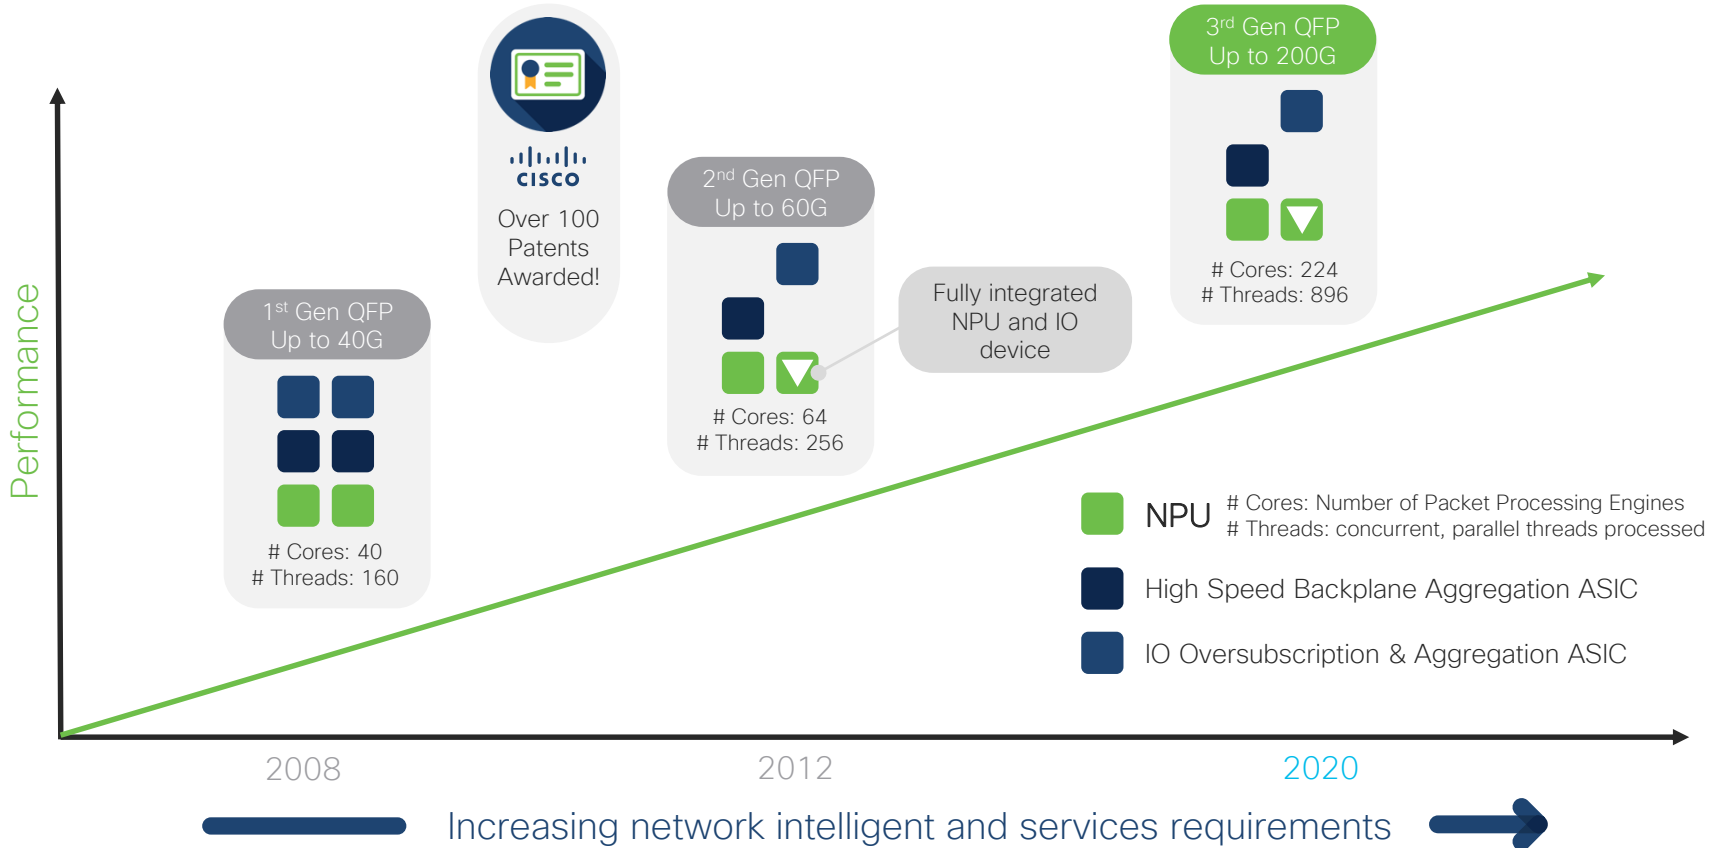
Performance

1st Gen QFP
Up to 40G

# Cores: 40
# Threads: 160

cisco

Over 100 Patents Awarded!

2nd Gen QFP
Up to 60G

# Cores: 64
# Threads: 256

Fully integrated NPU and IO device

3rd Gen QFP
Up to 200G

# Cores: 224
# Threads: 896

NPU # Cores: Number of Packet Processing Engines
# Threads: concurrent, parallel threads processed

High Speed Backplane Aggregation ASIC

IO Oversubscription & Aggregation ASIC

2008

2012

2020

Increasing network intelligent and services requirements